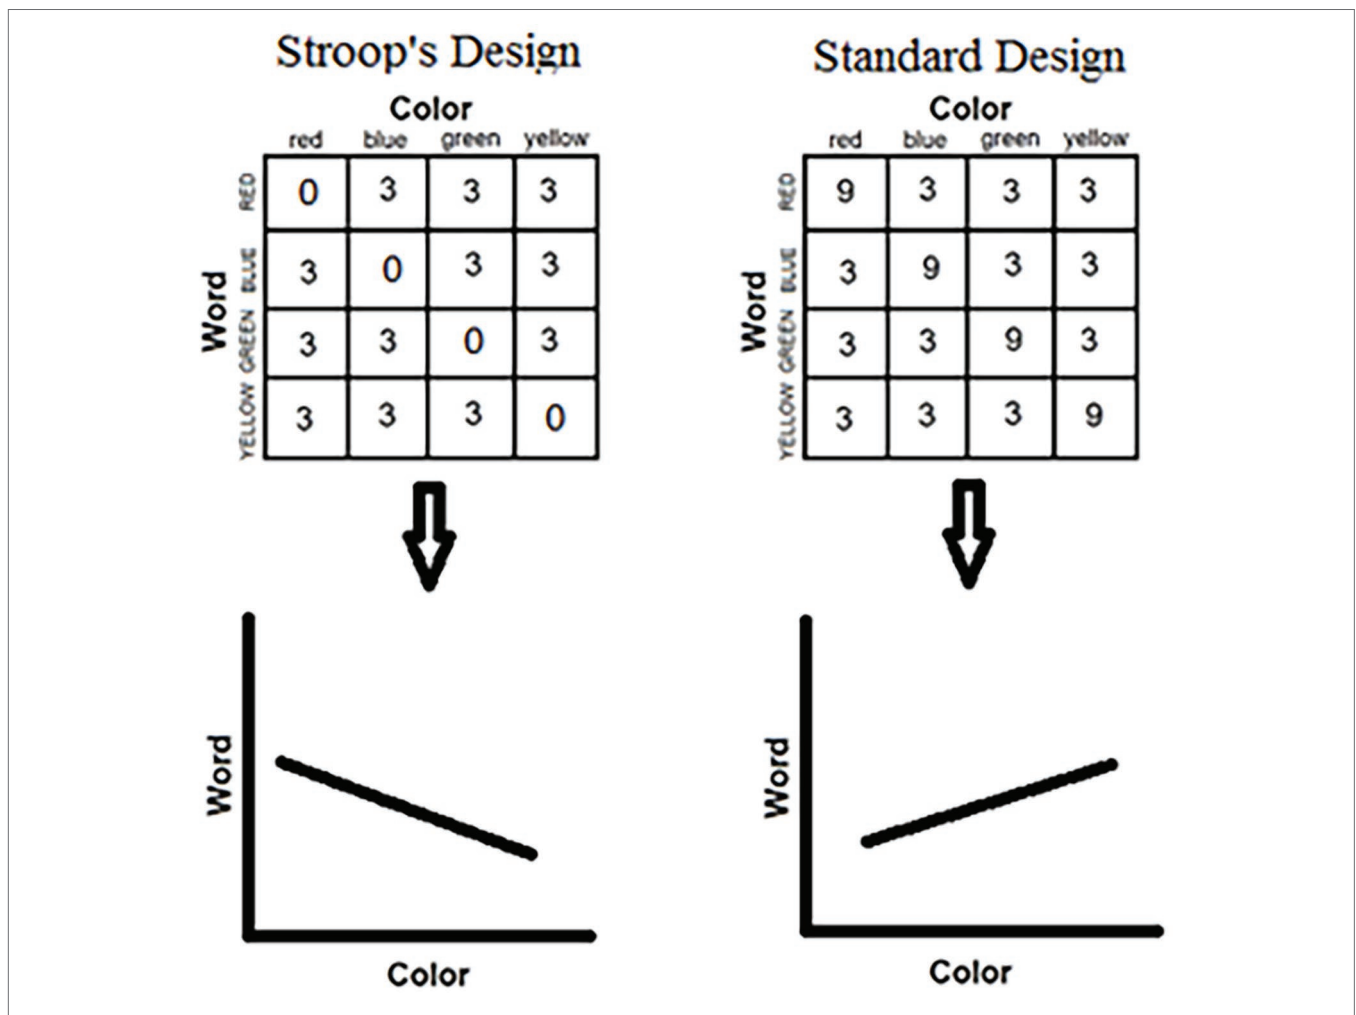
Stroop's Design

Color

Word

| | red | blue | green | yellow |
|---|---|---|---|---|
| RED | 0 | 3 | 3 | 3 |
| BLUE | 3 | 0 | 3 | 3 |
| GREEN | 3 | 3 | 0 | 3 |
| YELLOW | 3 | 3 | 3 | 0 |

Word

Color

Standard Design

Color

Word

| | red | blue | green | yellow |
|---|---|---|---|---|
| RED | 9 | 3 | 3 | 3 |
| BLUE | 3 | 9 | 3 | 3 |
| GREEN | 3 | 3 | 9 | 3 |
| YELLOW | 3 | 3 | 3 | 9 |

Word

Color